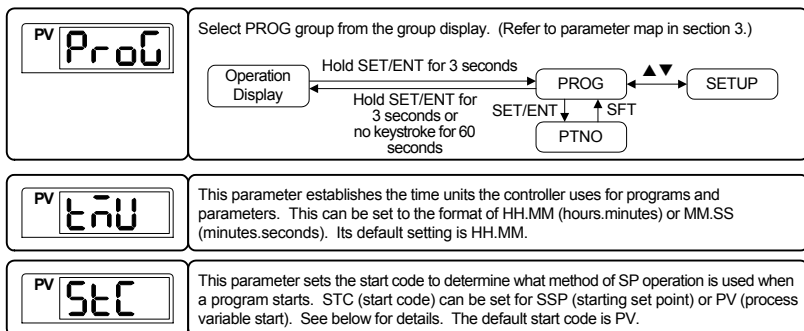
PV ProG

Select PROG group from the group display. (Refer to parameter map in section 3.)

Operation Display

Hold SET/ENT for 3 seconds

Hold SET/ENT for 3 seconds or no keystroke for 60 seconds

PROG

▲▼

SETUP

SET/ENT

SFT

PTNO

PV tmU

This parameter establishes the time units the controller uses for programs and parameters. This can be set to the format of HH.MM (hours.minutes) or MM.SS (minutes.seconds). Its default setting is HH.MM.

PV StC

This parameter sets the start code to determine what method of SP operation is used when a program starts. STC (start code) can be set for SSP (starting set point) or PV (process variable start). See below for details. The default start code is PV.